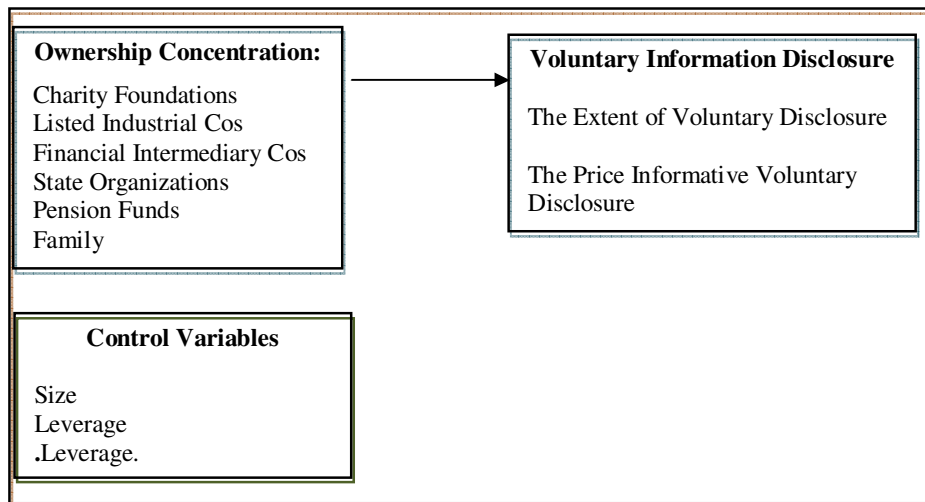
Ownership Concentration:

Charity Foundations
Listed Industrial Cos
Financial Intermediary Cos
State Organizations
Pension Funds
Family

Voluntary Information Disclosure

The Extent of Voluntary Disclosure

The Price Informative Voluntary Disclosure

Control Variables

Size
Leverage
.Leverage.